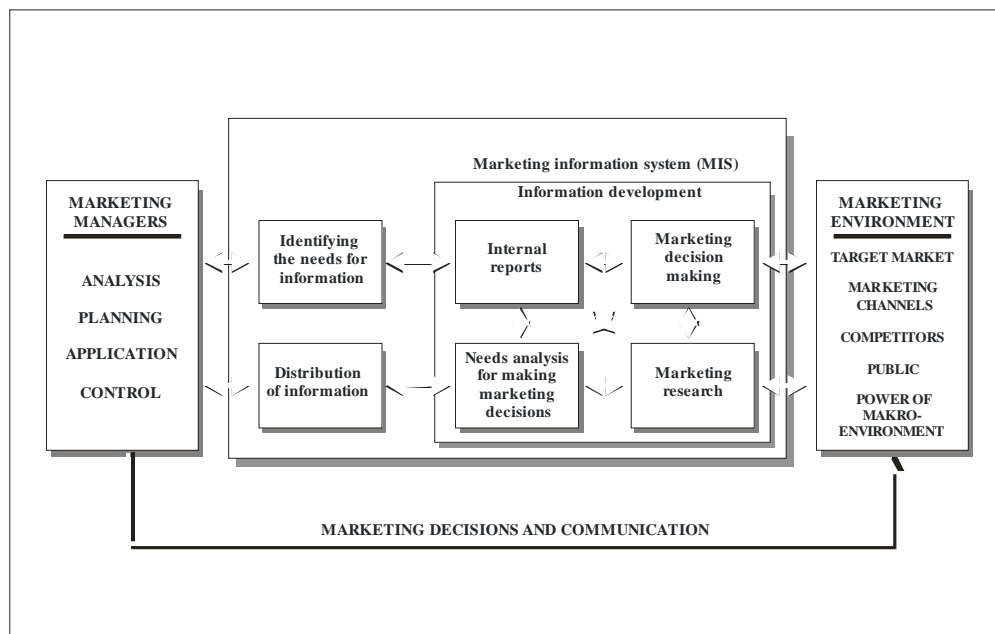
MARKETING MANAGERS

ANALYSIS
PLANNING
APPLICATION
CONTROL

Marketing information system (MIS)

Information development

Identifying the needs for information

Internal reports

Marketing decision making

Distribution of information

Needs analysis for making marketing decisions

Marketing research

MARKETING ENVIRONMENT

TARGET MARKET
MARKETING CHANNELS
COMPETITORS
PUBLIC
POWER OF MAKRO-ENVIRONMENT

MARKETING DECISIONS AND COMMUNICATION